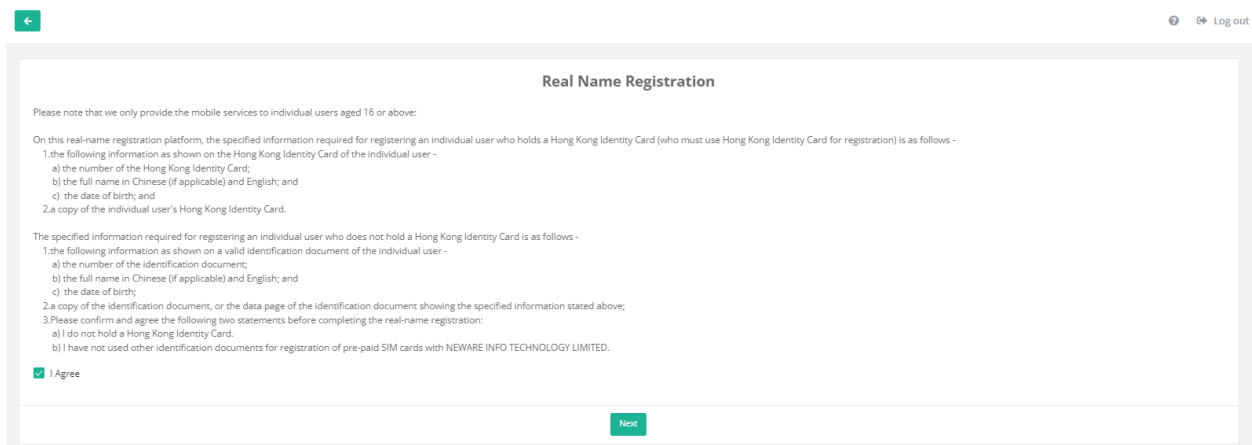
Log out

Real Name Registration

Please note that we only provide the mobile services to individual users aged 16 or above:

On this real-name registration platform, the specified information required for registering an individual user who holds a Hong Kong Identity Card (who must use Hong Kong Identity Card for registration) is as follows -
1.the following information as shown on the Hong Kong Identity Card of the individual user -
a) the number of the Hong Kong Identity Card;
b) the full name in Chinese (if applicable) and English; and
c) the date of birth; and
2.a copy of the individual user's Hong Kong Identity Card.

The specified information required for registering an individual user who does not hold a Hong Kong Identity Card is as follows -
1.the following information as shown on a valid identification document of the individual user -
a) the number of the identification document;
b) the full name in Chinese (if applicable) and English; and
c) the date of birth;
2.a copy of the identification document, or the data page of the identification document showing the specified information stated above;
3.Please confirm and agree the following two statements before completing the real-name registration:
a) I do not hold a Hong Kong Identity Card.
b) I have not used other identification documents for registration of pre-paid SIM cards with NEWARE INFO TECHNOLOGY LIMITED.

I Agree

Next